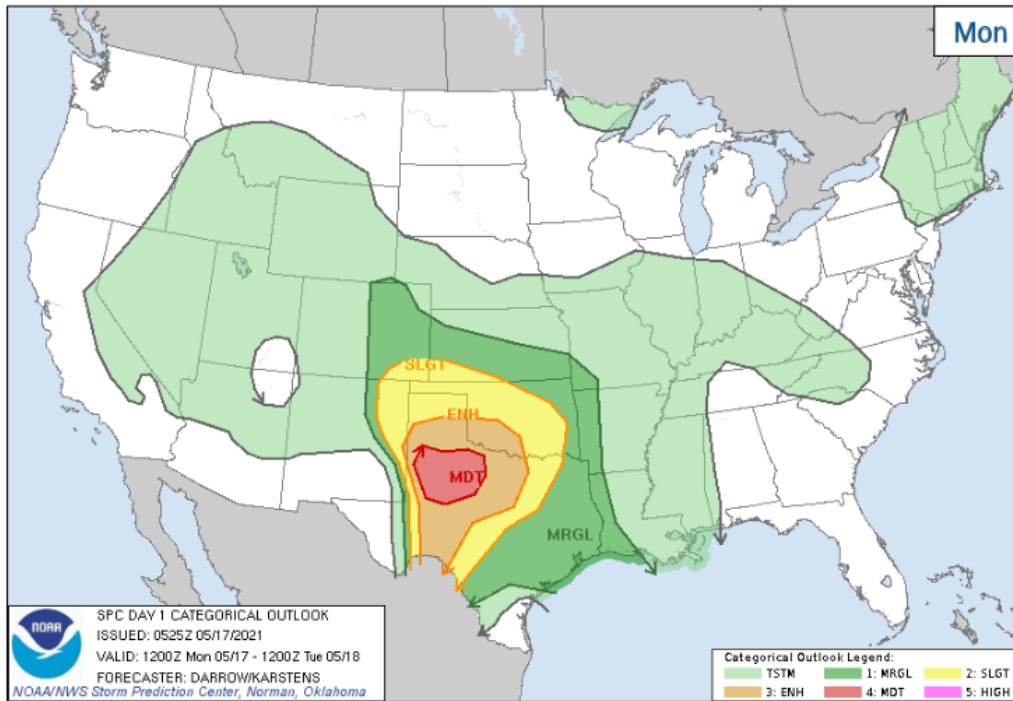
Mon

SLGT
ENH
MDT
MRGL

NOAA
SPC DAY 1 CATEGORICAL OUTLOOK
ISSUED: 0525Z 05/17/2021
VALID: 1200Z Mon 05/17 - 1200Z Tue 05/18
FORECASTER: DARROW/KARSTENS
NOAA/NWS Storm Prediction Center, Norman, Oklahoma

Categorical Outlook Legend:
TSTM
1: MRGL
2: SLGT
3: ENH
4: MDT
5: HIGH